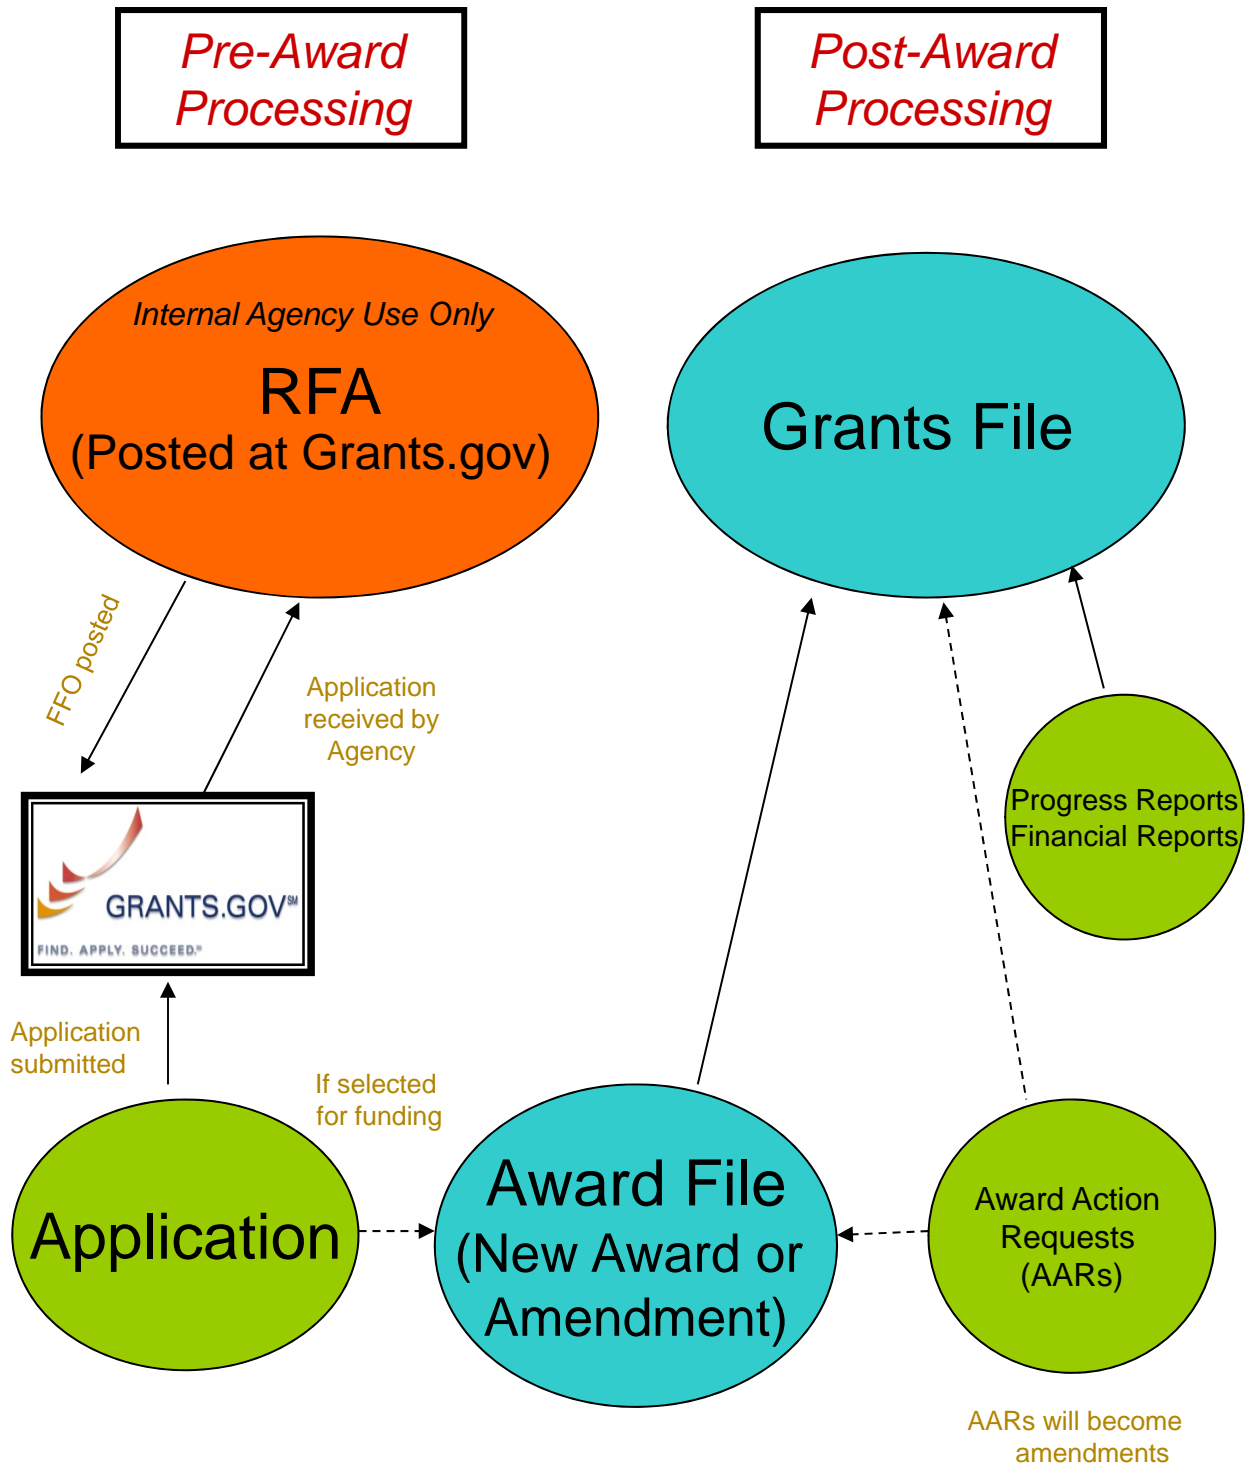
Pre-Award Processing

Post-Award Processing

Internal Agency Use Only
RFA
(Posted at Grants.gov)

Grants File

FFO posted

Application received by Agency

GRANTS.GOV℠
FIND. APPLY. SUCCEED.℠

Progress Reports
Financial Reports

Application submitted

If selected for funding

Application

Award File
(New Award or Amendment)

Award Action Requests (AARs)

AARs will become amendments